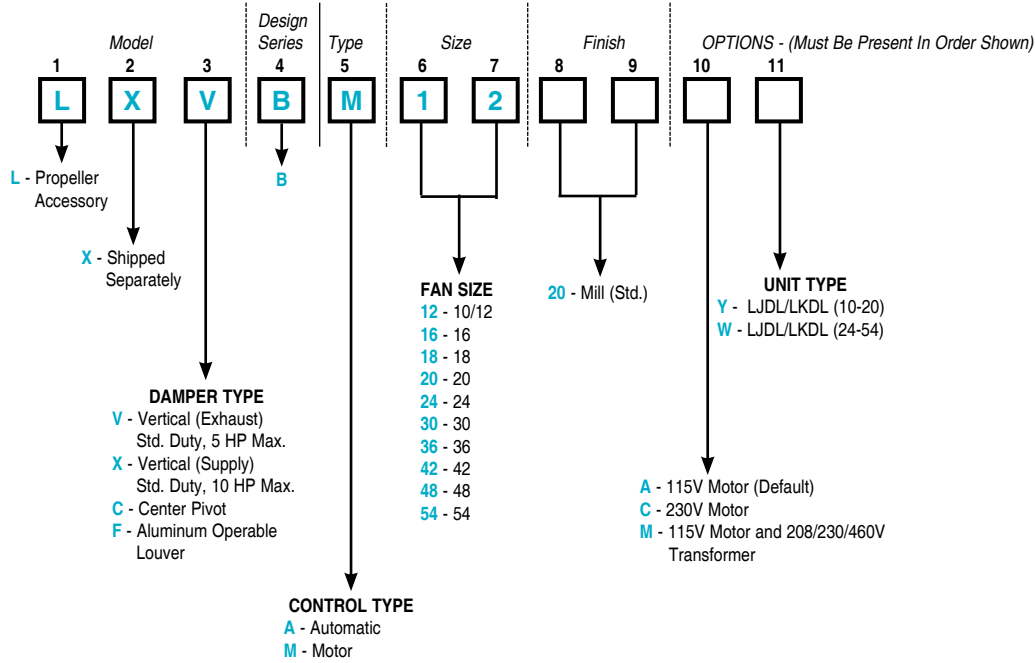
Model

Design Series

Type

Size

Finish

OPTIONS - (Must Be Present In Order Shown)

1 2 3 4 5 6 7 8 9 10 11

L X V B M 1 2

L - Propeller Accessory

B

X - Shipped Separately

DAMPER TYPE
V - Vertical (Exhaust) Std. Duty, 5 HP Max.
X - Vertical (Supply) Std. Duty, 10 HP Max.
C - Center Pivot
F - Aluminum Operable Louver

CONTROL TYPE
A - Automatic
M - Motor

FAN SIZE
12 - 10/12
16 - 16
18 - 18
20 - 20
24 - 24
30 - 30
36 - 36
42 - 42
48 - 48
54 - 54

20 - Mill (Std.)

UNIT TYPE
Y - LJDL/LKDL (10-20)
W - LJDL/LKDL (24-54)

A - 115V Motor (Default)
C - 230V Motor
M - 115V Motor and 208/230/460V Transformer